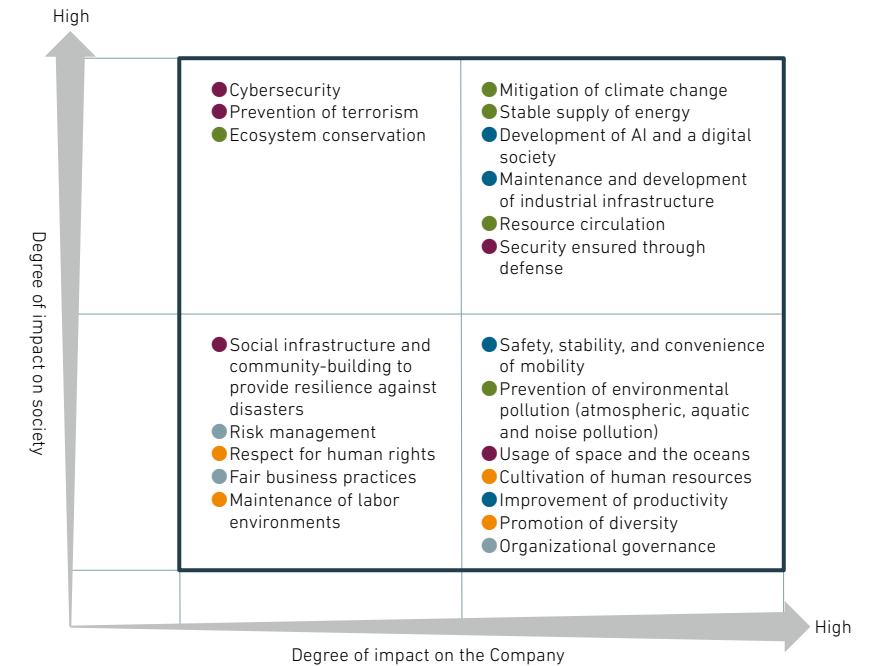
High

Degree of impact on society

Cybersecurity
Prevention of terrorism
Ecosystem conservation

Mitigation of climate change
Stable supply of energy
Development of AI and a digital society
Maintenance and development of industrial infrastructure
Resource circulation
Security ensured through defense

Social infrastructure and community-building to provide resilience against disasters
Risk management
Respect for human rights
Fair business practices
Maintenance of labor environments

Safety, stability, and convenience of mobility
Prevention of environmental pollution (atmospheric, aquatic and noise pollution)
Usage of space and the oceans
Cultivation of human resources
Improvement of productivity
Promotion of diversity
Organizational governance

High

Degree of impact on the Company